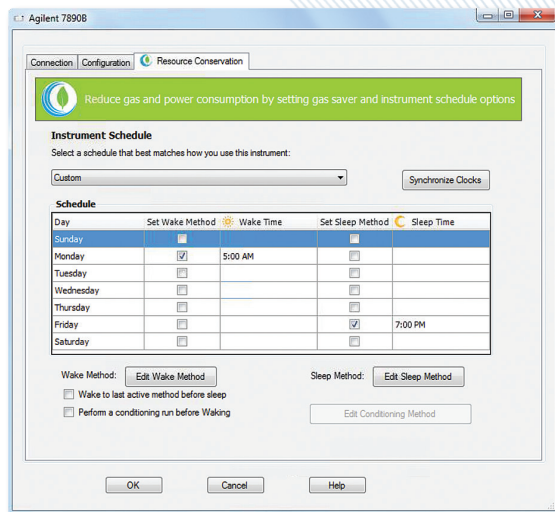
Agilent 7890B

Connection | Configuration | Resource Conservation

Reduce gas and power consumption by setting gas saver and instrument schedule options

Instrument Schedule

Select a schedule that best matches how you use this instrument:

Custom

Synchronize Clocks

Schedule

| Day | Set Wake Method | Wake Time | Set Sleep Method | Sleep Time |
|---|---|---|---|---|
| Sunday | | | | |
| Monday | ☑ | 5:00 AM | | |
| Tuesday | | | | |
| Wednesday | | | | |
| Thursday | | | | |
| Friday | | | ☑ | 7:00 PM |
| Saturday | | | | |

Wake Method: Edit Wake Method

Sleep Method: Edit Sleep Method

Wake to last active method before sleep

Perform a conditioning run before Waking

Edit Conditioning Method

OK Cancel Help